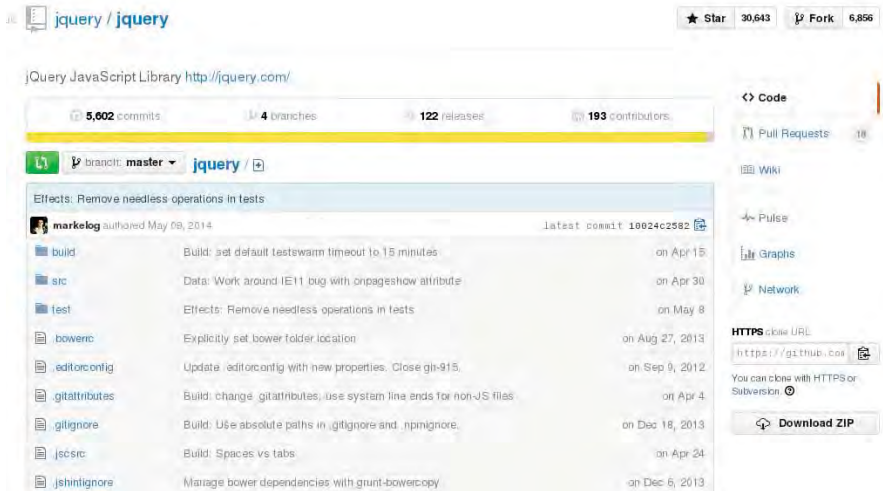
jquery / jquery

Star 30,643 Fork 6,856

jQuery JavaScript Library http://jquery.com/

5,602 commits | 4 branches | 122 releases | 193 contributors

branch: master jquery / +

Effects: Remove needless operations in tests

markelog authored May 08, 2014 latest commit 10024c2582

| | | |
|---|---|---|
| build | Build: set default testswarm timeout to 15 minutes | on Apr 15 |
| src | Data: Work around IE11 bug with onpageshow attribute | on Apr 30 |
| test | Effects: Remove needless operations in tests | on May 8 |
| .bowerrc | Explicitly set bower folder location | on Aug 27, 2013 |
| .editorconfig | Update .editorconfig with new properties. Close gh-915. | on Sep 9, 2012 |
| .gitattributes | Build: change .gitattributes; use system line ends for non-JS files | on Apr 4 |
| .gitignore | Build: Use absolute paths in .gitignore and .npmignore. | on Dec 18, 2013 |
| .jscsrc | Build: Spaces vs tabs | on Apr 24 |
| .jshintignore | Manage bower dependencies with grunt-bowercopy | on Dec 6, 2013 |

<> Code

Pull Requests 18

Wiki

Pulse

Graphs

Network

HTTPS clone URL

https://github.com

You can clone with HTTPS or Subversion.

Download ZIP